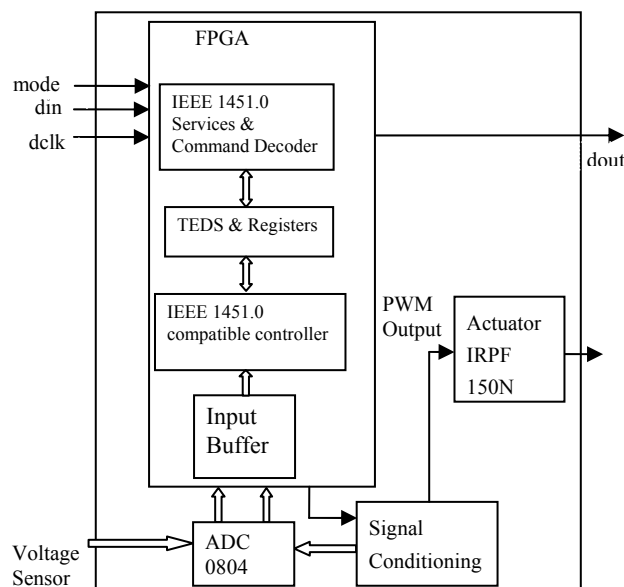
FPGA

mode

din

dclk

IEEE 1451.0 Services & Command Decoder

dout

TEDS & Registers

IEEE 1451.0 compatible controller

PWM Output

Actuator IRPF 150N

Input Buffer

Voltage Sensor

ADC 0804

Signal Conditioning